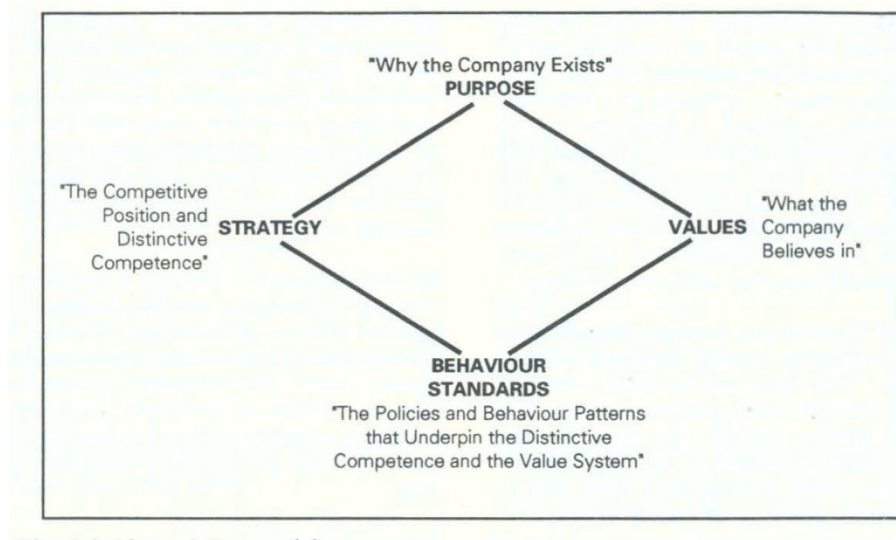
"Why the Company Exists"
PURPOSE

"The Competitive Position and Distinctive Competence"

STRATEGY

VALUES

"What the Company Believes in"

BEHAVIOUR STANDARDS
"The Policies and Behaviour Patterns that Underpin the Distinctive Competence and the Value System"

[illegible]